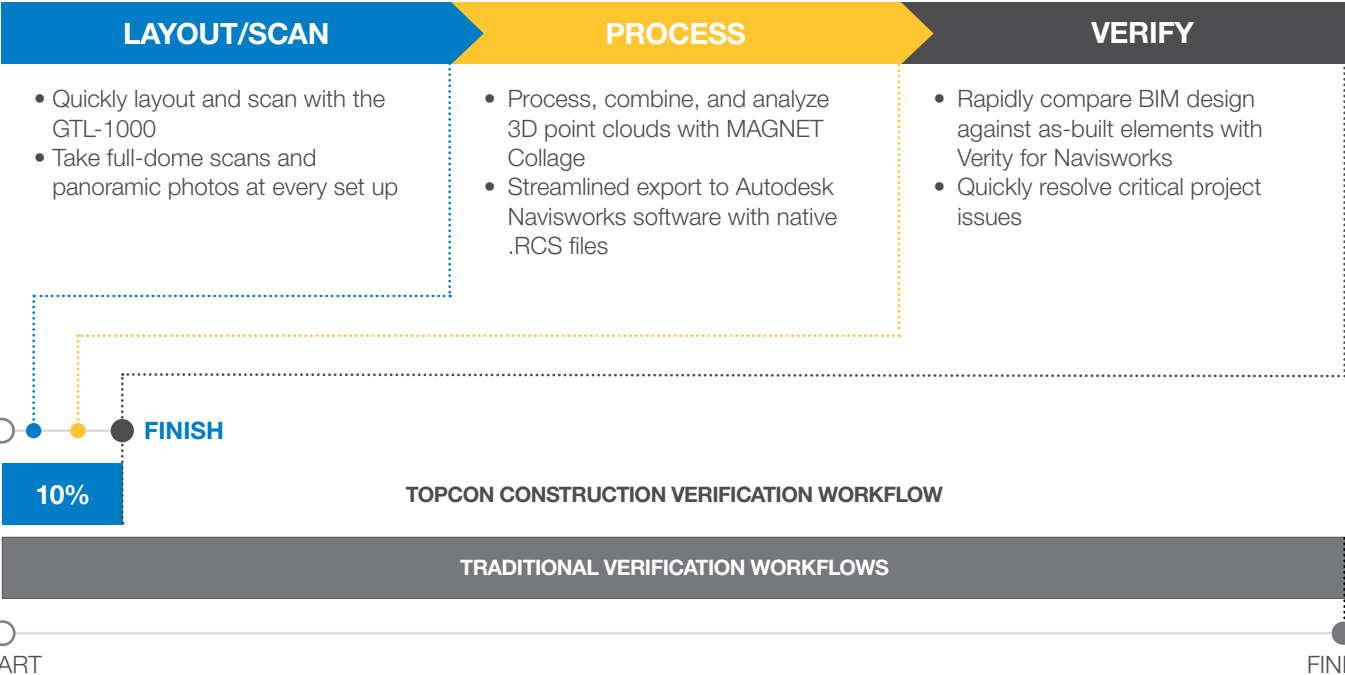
LAYOUT/SCAN

PROCESS

VERIFY

• Quickly layout and scan with the GTL-1000
• Take full-dome scans and panoramic photos at every set up

• Process, combine, and analyze 3D point clouds with MAGNET Collage
• Streamlined export to Autodesk Navisworks software with native .RCS files

• Rapidly compare BIM design against as-built elements with Verity for Navisworks
• Quickly resolve critical project issues

FINISH

10%

TOPCON CONSTRUCTION VERIFICATION WORKFLOW

TRADITIONAL VERIFICATION WORKFLOWS

ART

FINI